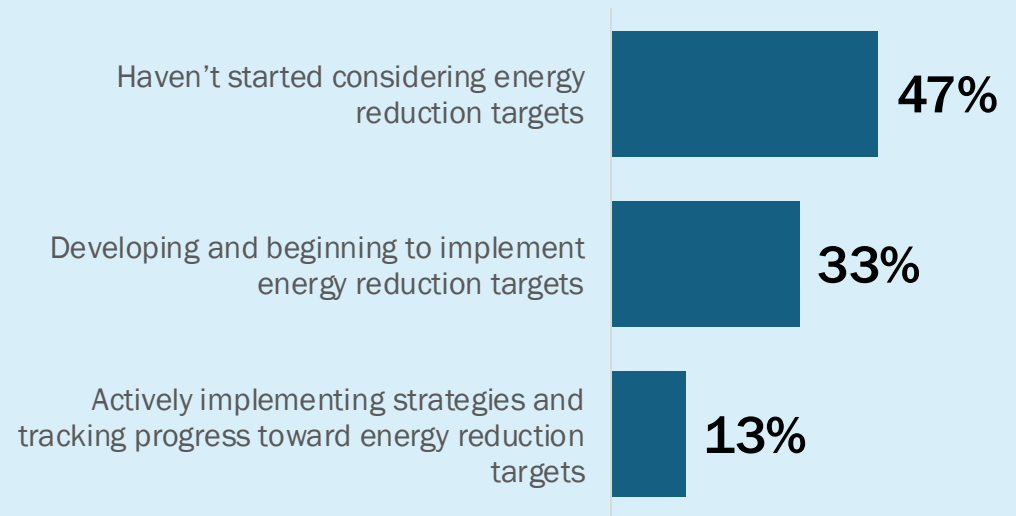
Haven’t started considering energy reduction targets

47%

Developing and beginning to implement energy reduction targets

33%

Actively implementing strategies and tracking progress toward energy reduction targets

13%